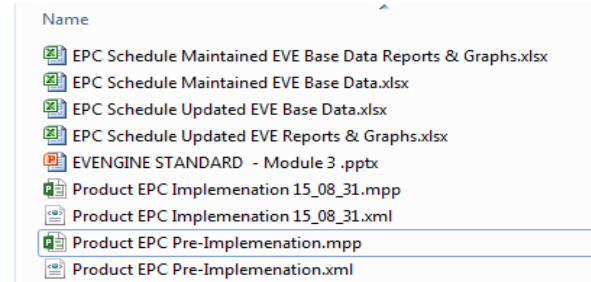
Name

EPC Schedule Maintained EVE Base Data Reports & Graphs.xlsx
EPC Schedule Maintained EVE Base Data.xlsx
EPC Schedule Updated EVE Base Data.xlsx
EPC Schedule Updated EVE Reports & Graphs.xlsx
EVENGINE STANDARD - Module 3 .pptx
Product EPC Implemenation 15_08_31.mpp
Product EPC Implemenation 15_08_31.xml
Product EPC Pre-Implemenation.mpp
Product EPC Pre-Implemenation.xml